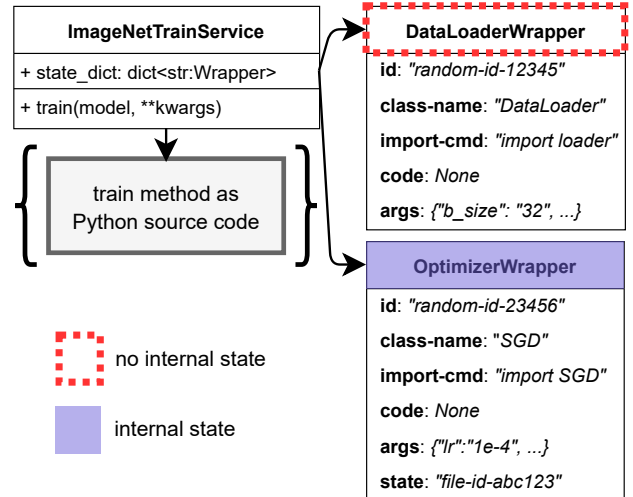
ImageNetTrainService

+ state_dict: dict<str:Wrapper>

+ train(model, **kwargs)

train method as Python source code

DataLoaderWrapper

id: "random-id-12345"

class-name: "DataLoader"

import-cmd: "import loader"

code: None

args: {"b_size": "32", ...}

OptimizerWrapper

id: "random-id-23456"

class-name: "SGD"

import-cmd: "import SGD"

code: None

args: {"lr":"1e-4", ...}

state: "file-id-abc123"

no internal state

internal state